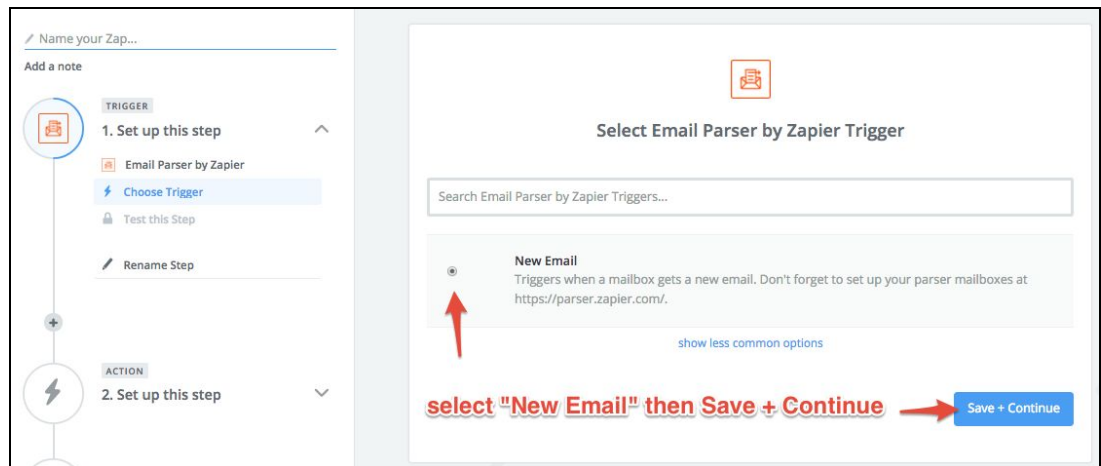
Name your Zap...
Add a note

TRIGGER
1. Set up this step
Email Parser by Zapier
Choose Trigger
Test this Step
Rename Step

ACTION
2. Set up this step

Select Email Parser by Zapier Trigger

Search Email Parser by Zapier Triggers...

New Email
Triggers when a mailbox gets a new email. Don't forget to set up your parser mailboxes at https://parser.zapier.com/.

show less common options

select "New Email" then Save + Continue

Save + Continue